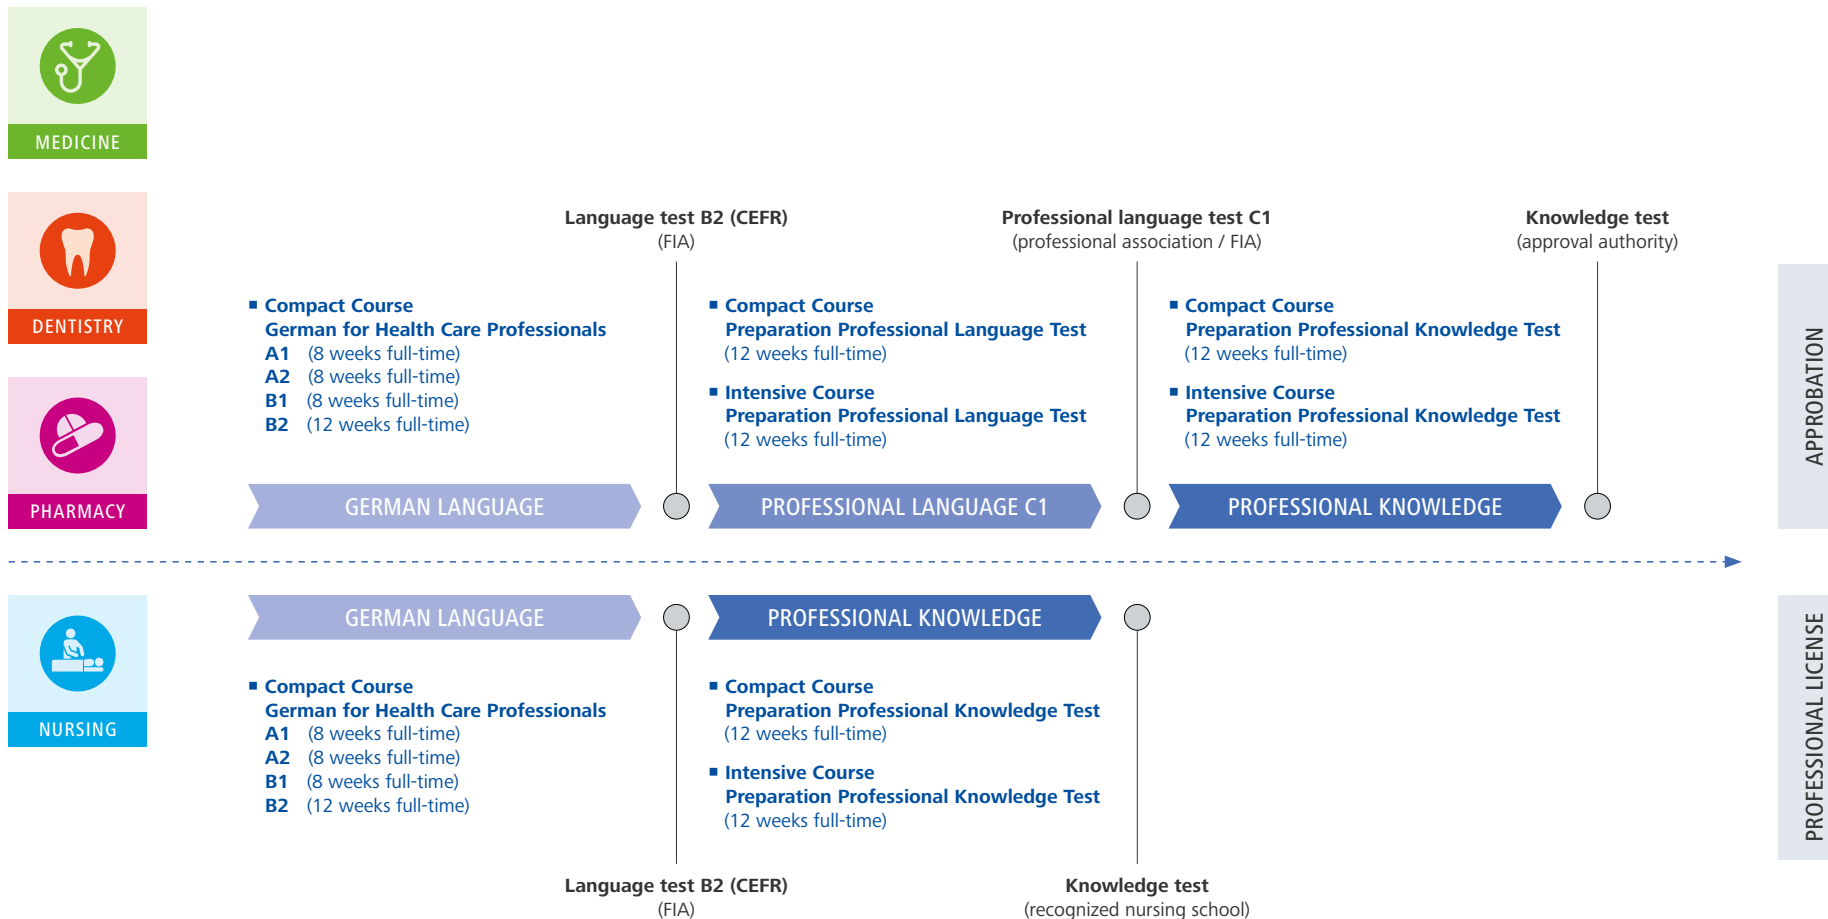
MEDICINE

DENTISTRY

PHARMACY

Language test B2 (CEFR)
(FIA)

Professional language test C1
(professional association / FIA)

Knowledge test
(approval authority)

▪ Compact Course
German for Health Care Professionals
A1 (8 weeks full-time)
A2 (8 weeks full-time)
B1 (8 weeks full-time)
B2 (12 weeks full-time)

▪ Compact Course
Preparation Professional Language Test
(12 weeks full-time)

▪ Intensive Course
Preparation Professional Language Test
(12 weeks full-time)

▪ Compact Course
Preparation Professional Knowledge Test
(12 weeks full-time)

▪ Intensive Course
Preparation Professional Knowledge Test
(12 weeks full-time)

GERMAN LANGUAGE

PROFESSIONAL LANGUAGE C1

PROFESSIONAL KNOWLEDGE

APPROBATION

NURSING

GERMAN LANGUAGE

PROFESSIONAL KNOWLEDGE

▪ Compact Course
German for Health Care Professionals
A1 (8 weeks full-time)
A2 (8 weeks full-time)
B1 (8 weeks full-time)
B2 (12 weeks full-time)

▪ Compact Course
Preparation Professional Knowledge Test
(12 weeks full-time)

▪ Intensive Course
Preparation Professional Knowledge Test
(12 weeks full-time)

PROFESSIONAL LICENSE

Language test B2 (CEFR)
(FIA)

Knowledge test
(recognized nursing school)